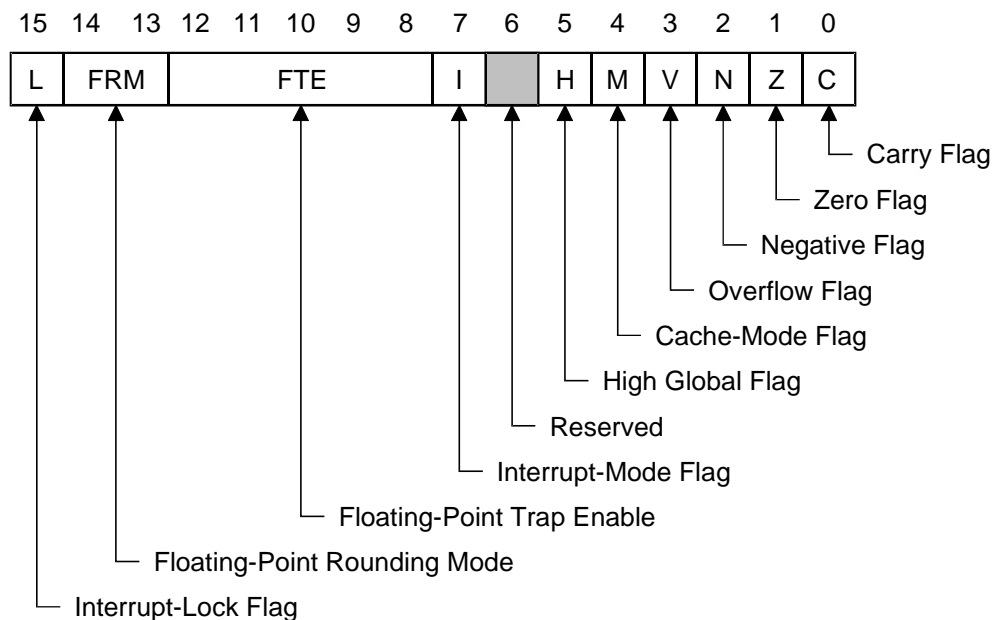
15 14 13 12 11 10 9 8 7 6 5 4 3 2 1 0

L FRM FTE I H M V N Z C

Carry Flag
Zero Flag
Negative Flag
Overflow Flag
Cache-Mode Flag
High Global Flag
Reserved
Interrupt-Mode Flag
Floating-Point Trap Enable
Floating-Point Rounding Mode
Interrupt-Lock Flag